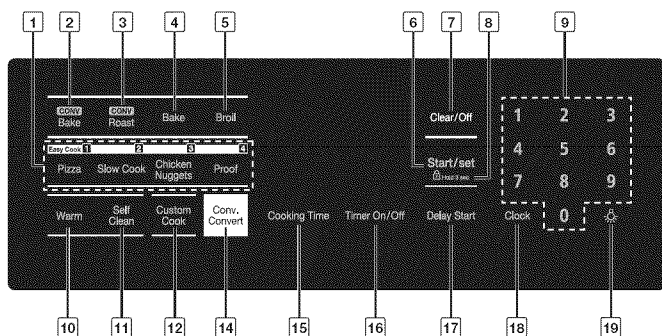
1 2 3 4 5 6 7 8 9

CONV Bake
CONV Roast
Bake
Broil

Clear/Off

Easy Cook 1 2 3 4
Pizza
Slow Cook
Chicken Nuggets
Proof

Start/set
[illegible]

1 2 3
4 5 6
7 8 9
0

Warm
Self Clean
Custom Cook
Conv. Convert
Cooking Time
Timer On/Off
Delay Start
Clock

10 11 12 14 15 16 17 18 19